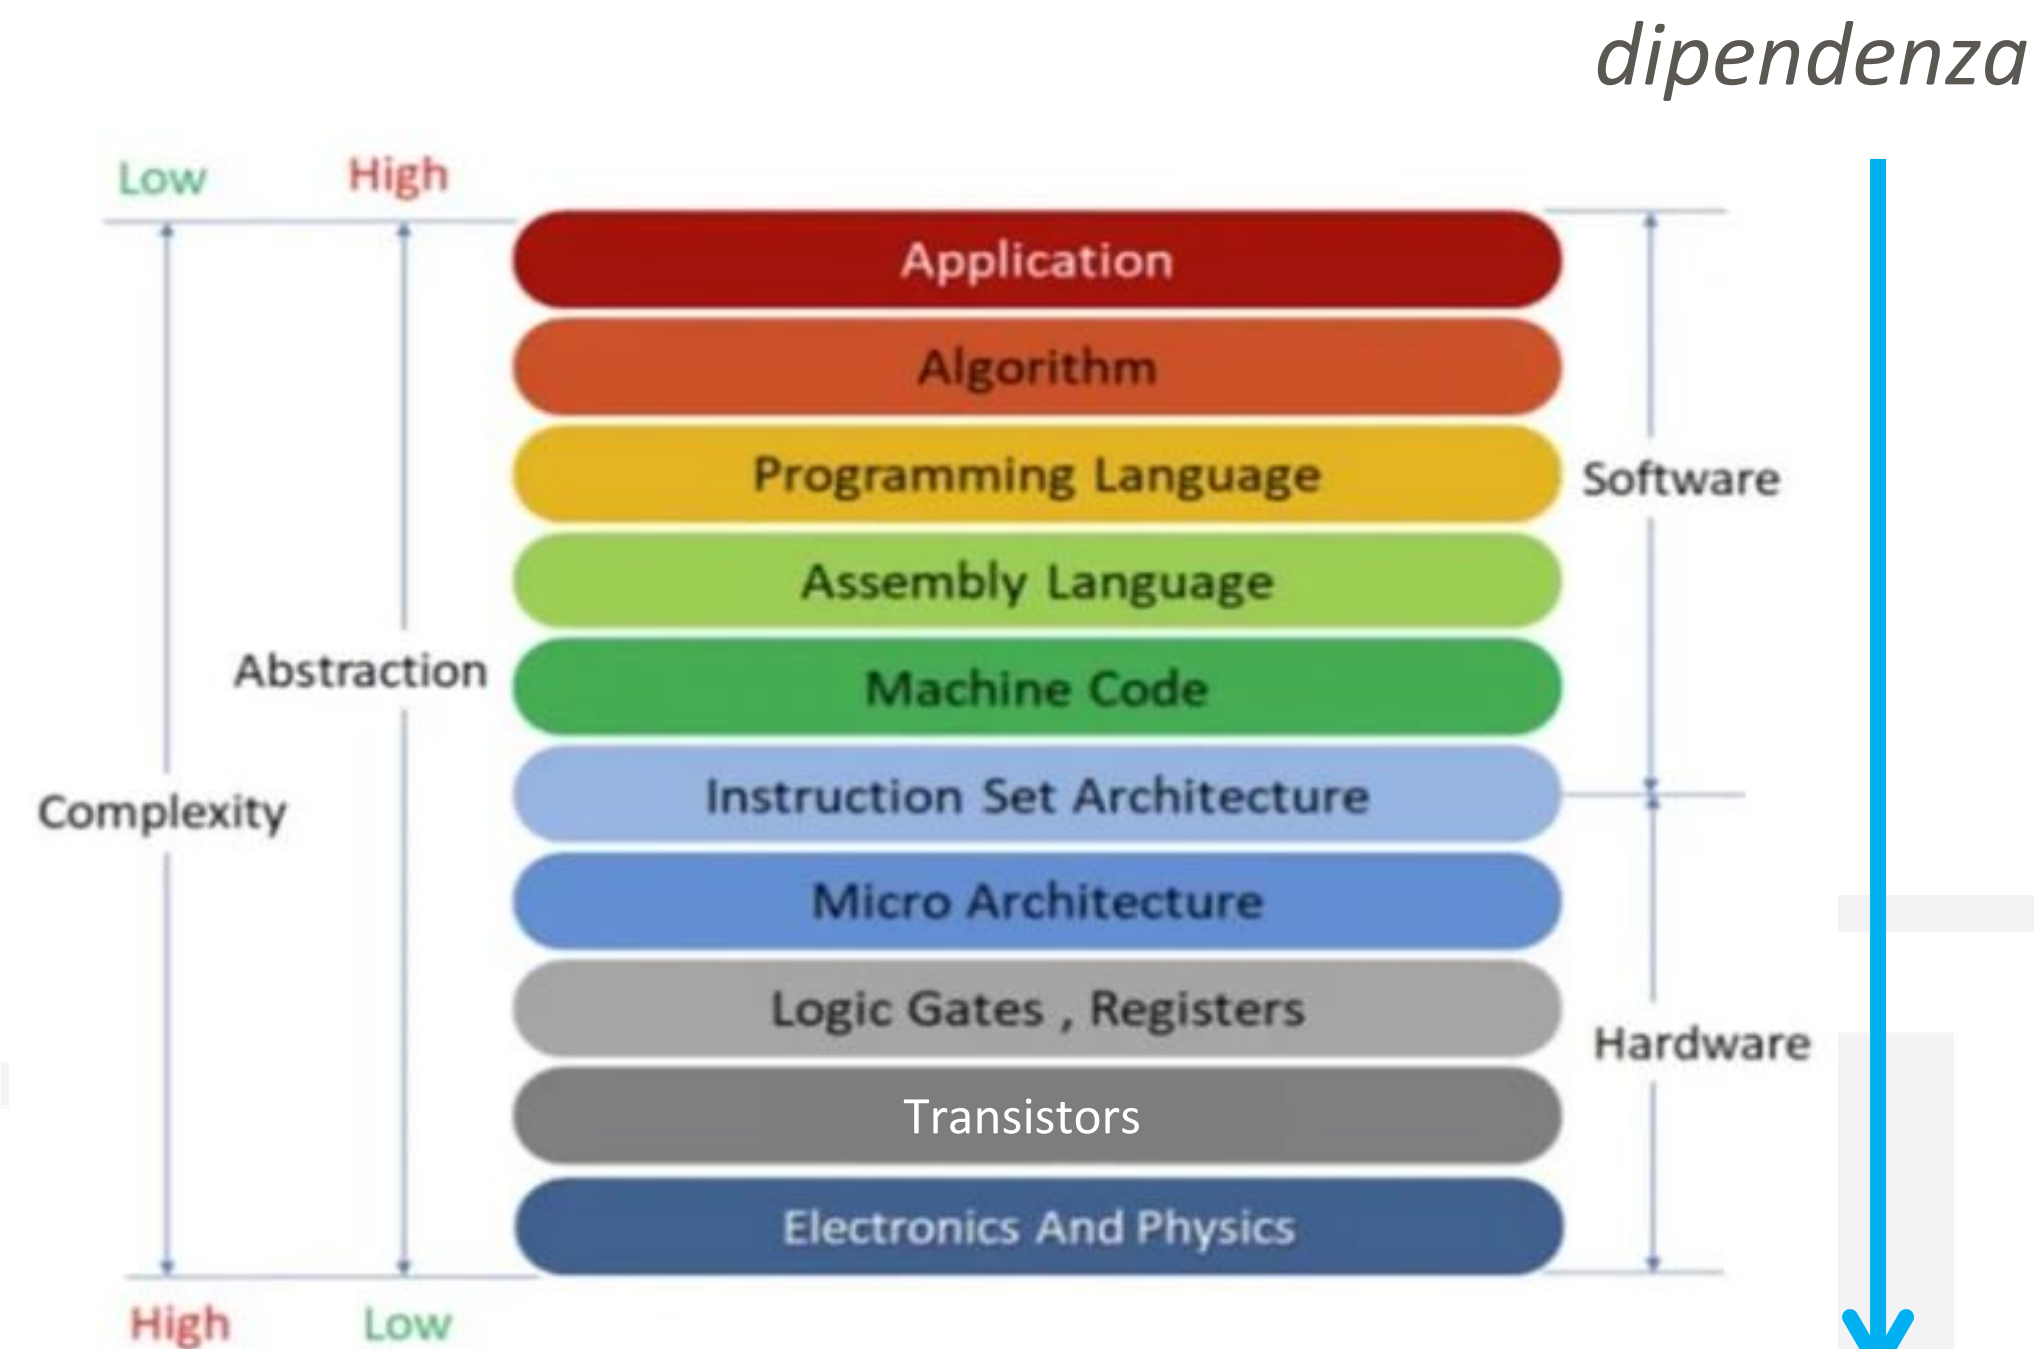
dipendenza

Low High

Application
Algorithm
Programming Language
Assembly Language
Machine Code
Instruction Set Architecture
Micro Architecture
Logic Gates , Registers
Transistors
Electronics And Physics

Software
Hardware

Abstraction
Complexity

High Low